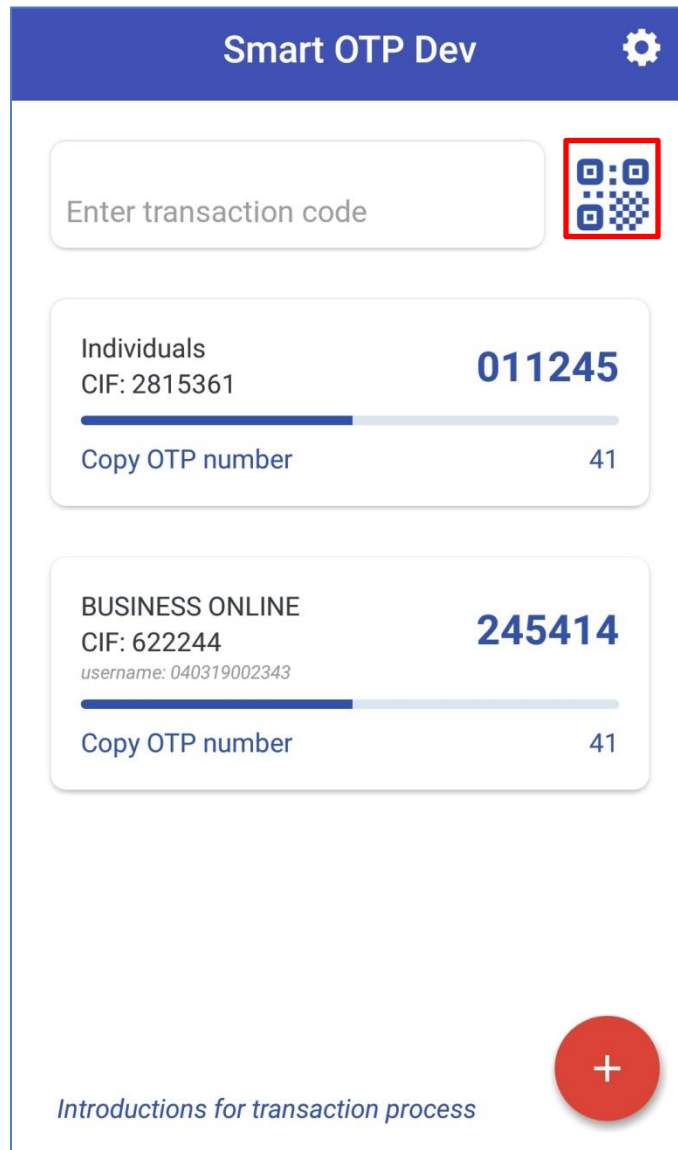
Smart OTP Dev

Enter transaction code

Individuals
CIF: 2815361
011245
Copy OTP number
41

BUSINESS ONLINE
CIF: 622244
username: 040319002343
245414
Copy OTP number
41

+

Introductions for transaction process